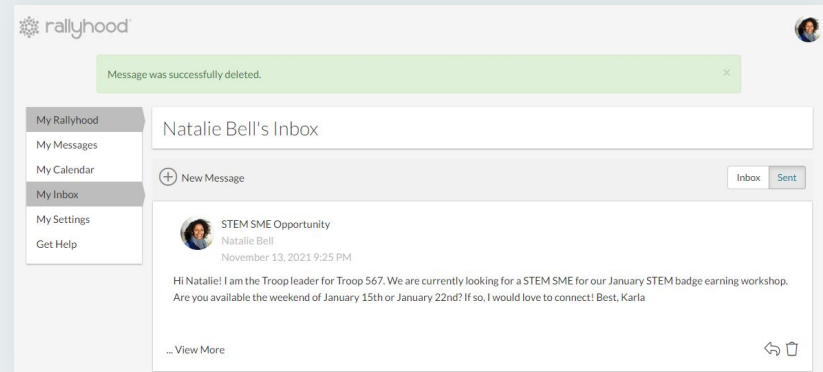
rallyhood

Message was successfully deleted.

×

My Rallyhood
My Messages
My Calendar
My Inbox
My Settings
Get Help

Natalie Bell's Inbox

New Message

Inbox Sent

STEM SME Opportunity
Natalie Bell
November 13, 2021 9:25 PM

Hi Natalie! I am the Troop leader for Troop 567. We are currently looking for a STEM SME for our January STEM badge earning workshop. Are you available the weekend of January 15th or January 22nd? If so, I would love to connect! Best, Karla

... View More